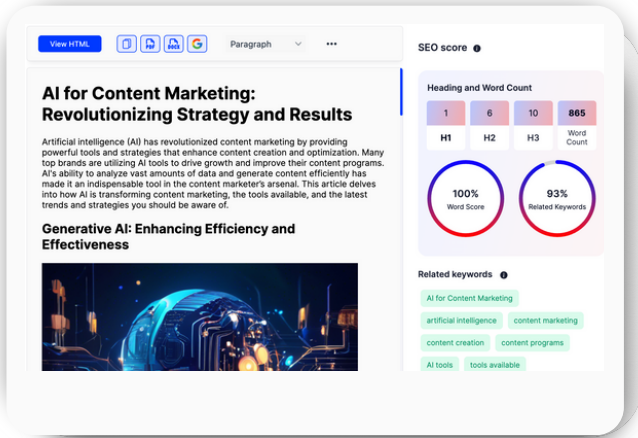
View HTML

PDF

DOCX

G

Paragraph

•••

AI for Content Marketing: Revolutionizing Strategy and Results

Artificial intelligence (AI) has revolutionized content marketing by providing powerful tools and strategies that enhance content creation and optimization. Many top brands are utilizing AI tools to drive growth and improve their content programs. AI's ability to analyze vast amounts of data and generate content efficiently has made it an indispensable tool in the content marketer's arsenal. This article delves into how AI is transforming content marketing, the tools available, and the latest trends and strategies you should be aware of.

Generative AI: Enhancing Efficiency and Effectiveness

SEO score

Heading and Word Count

| 1 | 6 | 10 | 865 |
|---|---|---|---|
| H1 | H2 | H3 | Word Count |

100%
Word Score

93%
Related Keywords

Related keywords

AI for Content Marketing

artificial intelligence

content marketing

content creation

content programs

AI tools

tools available